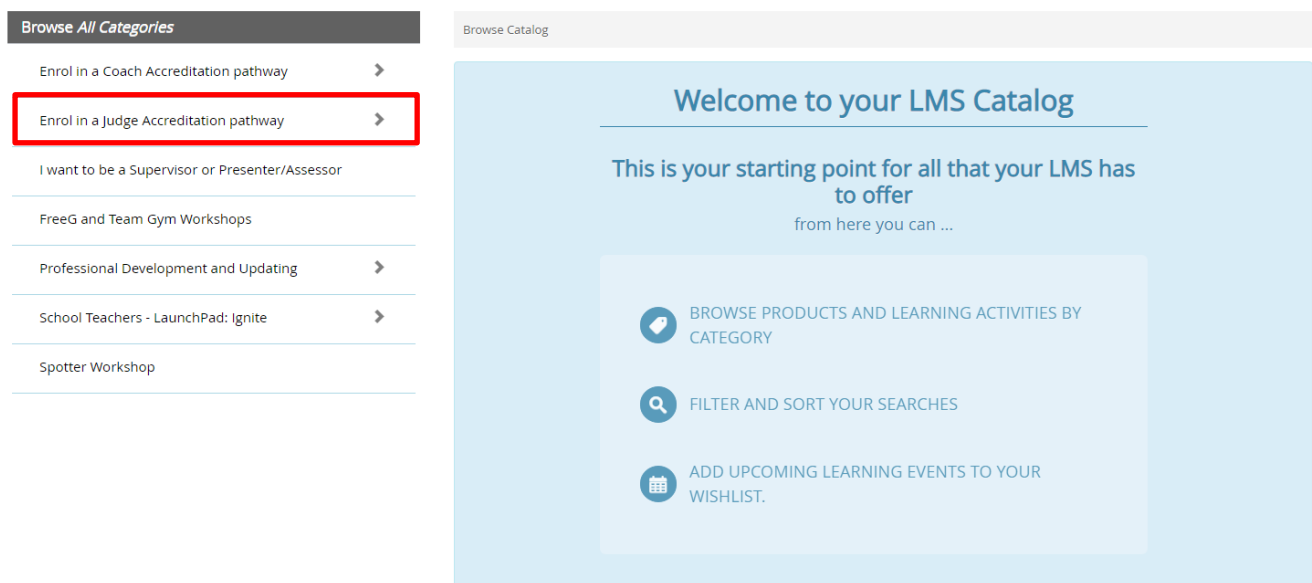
Browse *All Categories*

Enrol in a Coach Accreditation pathway

Enrol in a Judge Accreditation pathway

I want to be a Supervisor or Presenter/Assessor

FreeG and Team Gym Workshops

Professional Development and Updating

School Teachers - LaunchPad: Ignite

Spotter Workshop

Browse Catalog

Welcome to your LMS Catalog

This is your starting point for all that your LMS has to offer

from here you can ...

BROWSE PRODUCTS AND LEARNING ACTIVITIES BY CATEGORY

FILTER AND SORT YOUR SEARCHES

ADD UPCOMING LEARNING EVENTS TO YOUR WISHLIST.